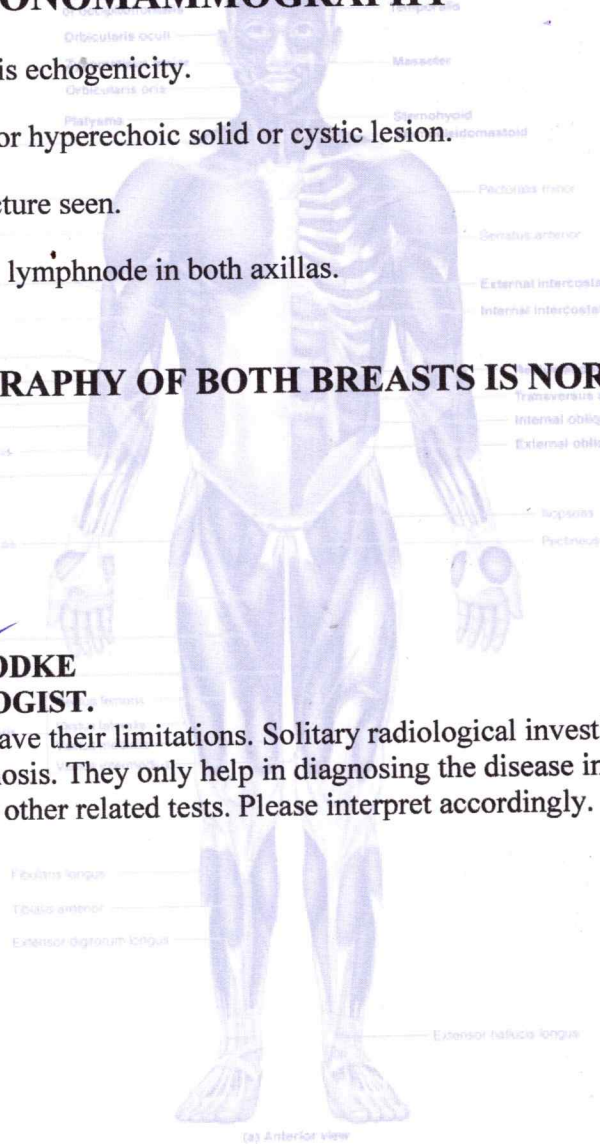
ONOMAMMOGRAPHY

Orbicularis oculi

is echogenicity.

Masseter

Orbicularis oris

Platysma

Sternohyoid

or hyperechoic solid or cystic lesion.

Sternocleidomastoid

Pectoralis minor

ture seen.

Serratus anterior

lymphnode in both axillas.

External intercosta

Internal intercosta

RAPHY OF BOTH BREASTS IS NOR

Transversus

Internal obliq

External obliq

Iliopsoas

Pectineus

ODKE
OGIST.

ave their limitations. Solitary radiological invest
osis. They only help in diagnosing the disease in
other related tests. Please interpret accordingly.

Flexor digitorum longus

Tibialis anterior

Extensor digitorum longus

Extensor hallucis longus

(a) Anterior view